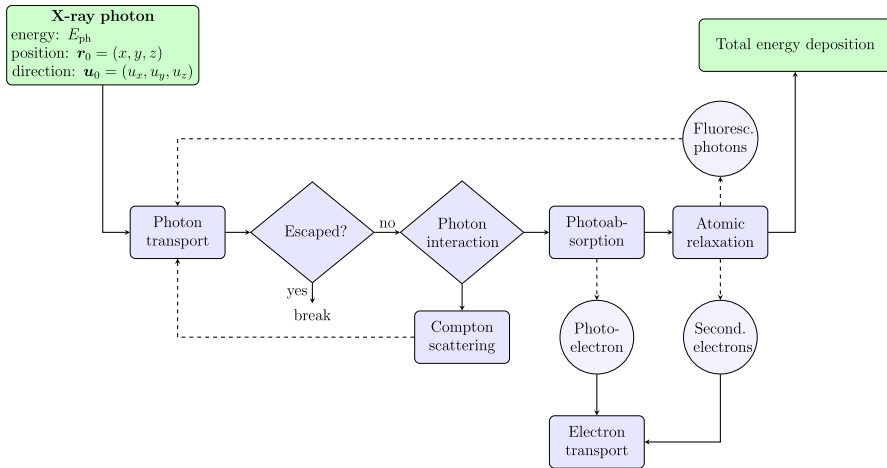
X-ray photon
energy: $E_{\text{ph}}$
position: $\boldsymbol{r}_0 = (x, y, z)$
direction: $\boldsymbol{u}_0 = (u_x, u_y, u_z)$

Total energy deposition

Fluoresc. photons

Photon transport

Escaped?

no

Photon interaction

Photoabsorption

Atomic relaxation

yes

break

Compton scattering

Photoelectron

Second. electrons

Electron transport